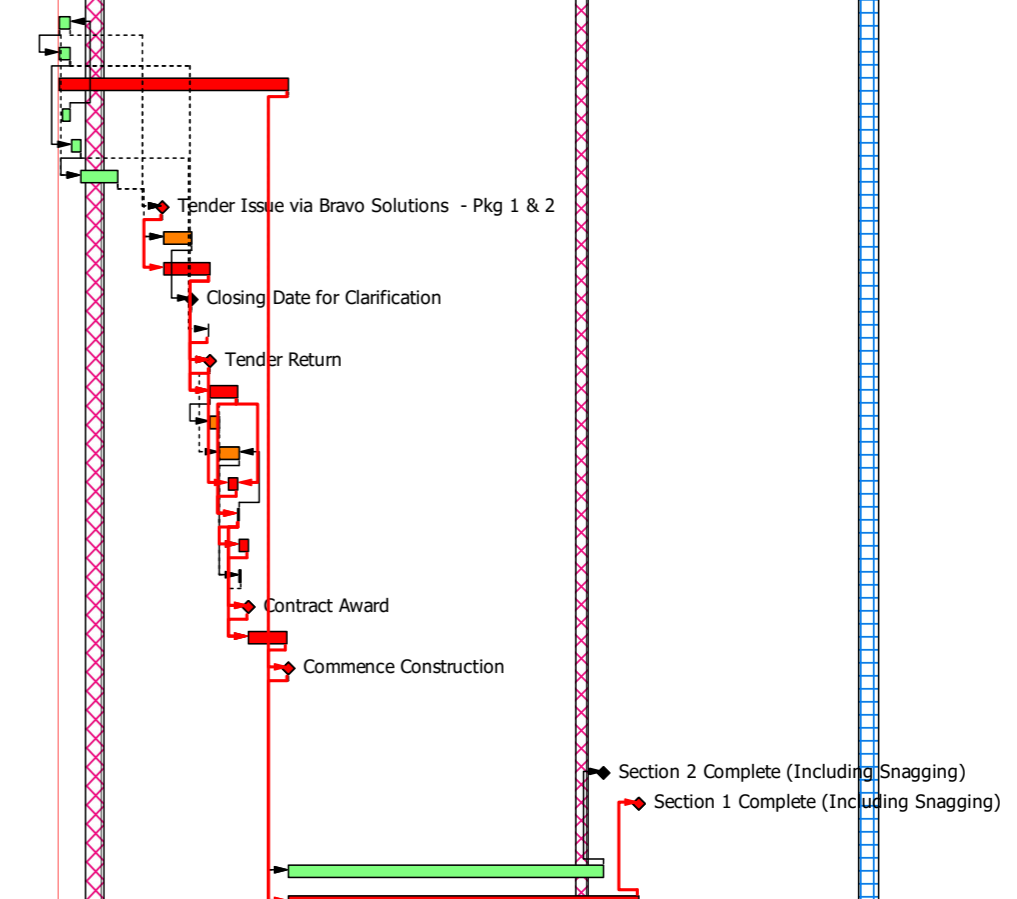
Tender Issue via Bravo Solutions - Pkg 1 & 2

Closing Date for Clarification

Tender Return

Contract Award

Commence Construction

Section 2 Complete (Including Snagging)

Section 1 Complete (Including Snagging)